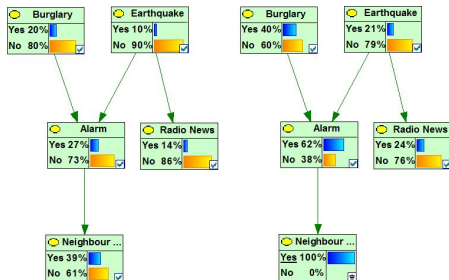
Burglary
Yes 20%
No 80%

Earthquake
Yes 10%
No 90%

Alarm
Yes 27%
No 73%

Radio News
Yes 14%
No 86%

Neighbour ...
Yes 39%
No 61%

Burglary
Yes 40%
No 60%

Earthquake
Yes 21%
No 79%

Alarm
Yes 62%
No 38%

Radio News
Yes 24%
No 76%

Neighbour ...
Yes 100%
No 0%